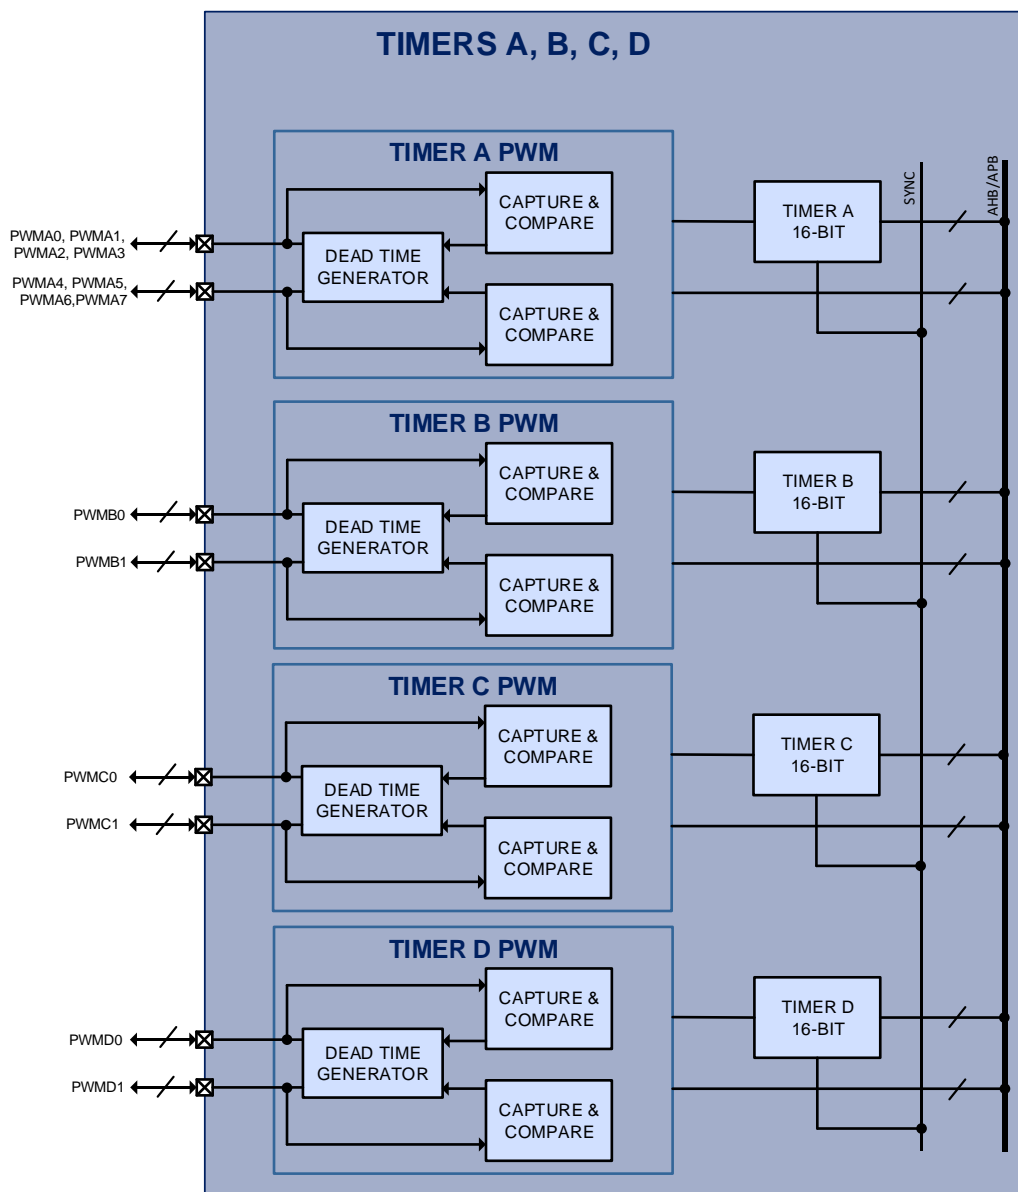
TIMERS A, B, C, D

TIMER A PWM

PWMA0, PWMA1, PWMA2, PWMA3
PWMA4, PWMA5, PWMA6,PWMA7

CAPTURE & COMPARE
DEAD TIME GENERATOR
CAPTURE & COMPARE

TIMER A 16-BIT

SYNC
AHB/APB

TIMER B PWM

PWMB0
PWMB1

CAPTURE & COMPARE
DEAD TIME GENERATOR
CAPTURE & COMPARE

TIMER B 16-BIT

TIMER C PWM

PWMC0
PWMC1

CAPTURE & COMPARE
DEAD TIME GENERATOR
CAPTURE & COMPARE

TIMER C 16-BIT

TIMER D PWM

PWMD0
PWMD1

CAPTURE & COMPARE
DEAD TIME GENERATOR
CAPTURE & COMPARE

TIMER D 16-BIT